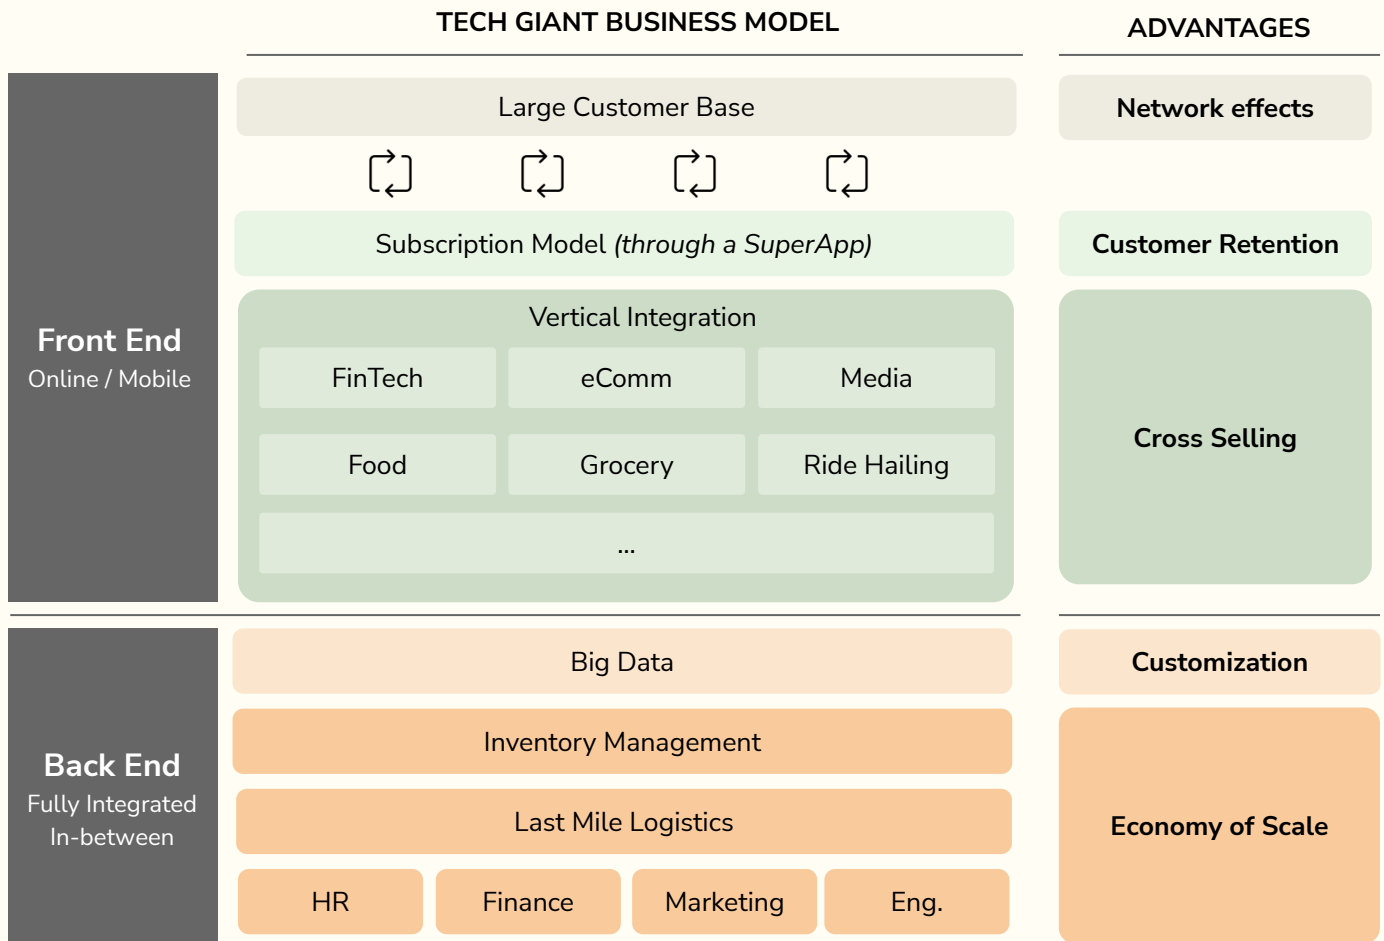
TECH GIANT BUSINESS MODEL

ADVANTAGES

Front End
Online / Mobile

Large Customer Base

Network effects

Subscription Model *(through a SuperApp)*

Customer Retention

Vertical Integration

| FinTech | eComm | Media |
|---|---|---|
| Food | Grocery | Ride Hailing |
| ... | | |

Cross Selling

Back End
Fully Integrated
In-between

Big Data

Customization

Inventory Management

Last Mile Logistics

| HR | Finance | Marketing | Eng. |
|---|---|---|---|

Economy of Scale